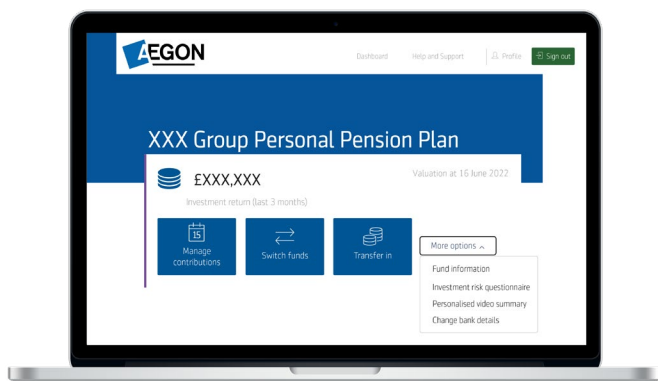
AEGON

Dashboard Help and Support Profile Sign out

XXX Group Personal Pension Plan

£XXX,XXX

Valuation at 16 June 2022

Investment return (last 3 months)

15

Manage contributions

Switch funds

Transfer in

More options

Fund information

Investment risk questionnaire

Personalised video summary

Change bank details